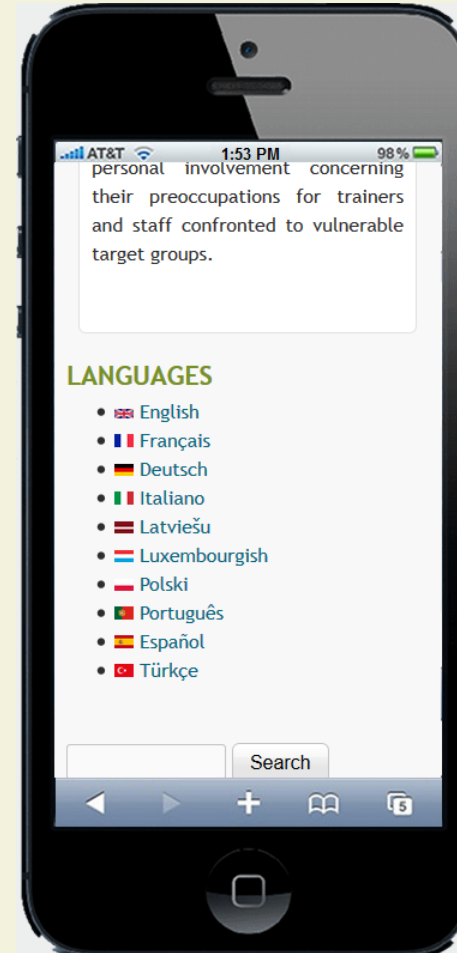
AT&T 1:53 PM 98%

personal involvement concerning their preoccupations for trainers and staff confronted to vulnerable target groups.

LANGUAGES

- English
- Français
- Deutsch
- Italiano
- Latviešu
- Luxembourgish
- Polski
- Português
- Español
- Türkçe

Search

5